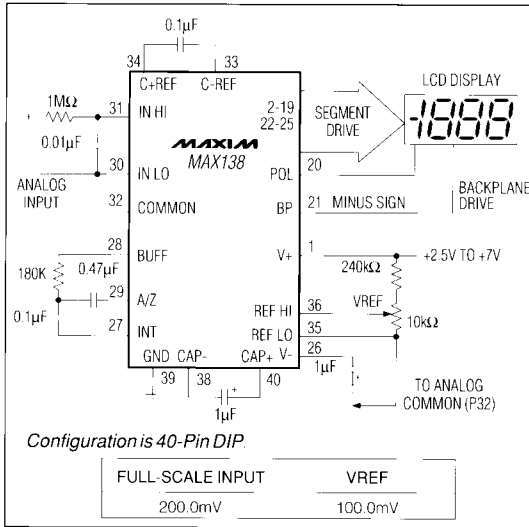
0.1µF

34 33

C+REF C-REF

1MΩ 31 IN HI

0.01µF

30 IN LO

ANALOG INPUT

32 COMMON

MAXIM
MAX138

2-19
22-25

SEGMENT DRIVE

LCD DISPLAY

-1888

POL 20

BP 21 MINUS SIGN

BACKPLANE DRIVE

28 BUFF

180K 0.47µF

29 A/Z

0.1µF

27 INT

V+ 1

+2.5V TO +7V

240kΩ

VREF

REF HI 36

REF LO 35

10kΩ

GND CAP- CAP+ V-

39 38 40 26

1µF

1µF

TO ANALOG COMMON (P32)

Configuration is 40-Pin DIP.

| FULL-SCALE INPUT | VREF |
|---|---|
| 200.0mV | 100.0mV |